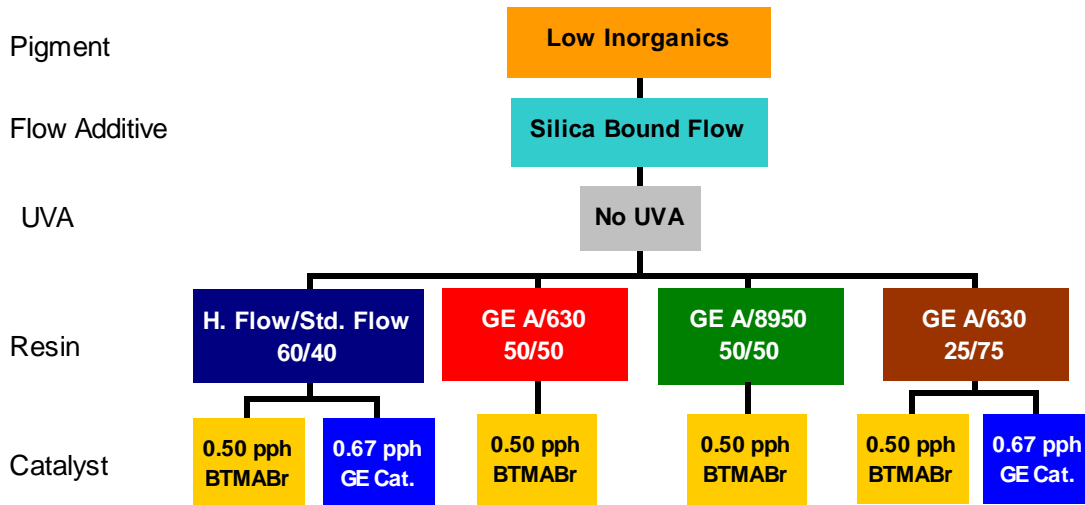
Pigment

Low Inorganics

Flow Additive

Silica Bound Flow

UVA

No UVA

Resin

H. Flow/Std. Flow 60/40

GE A/630 50/50

GE A/8950 50/50

GE A/630 25/75

Catalyst

0.50 pph BTMABr

0.67 pph GE Cat.

0.50 pph BTMABr

0.50 pph BTMABr

0.50 pph BTMABr

0.67 pph GE Cat.